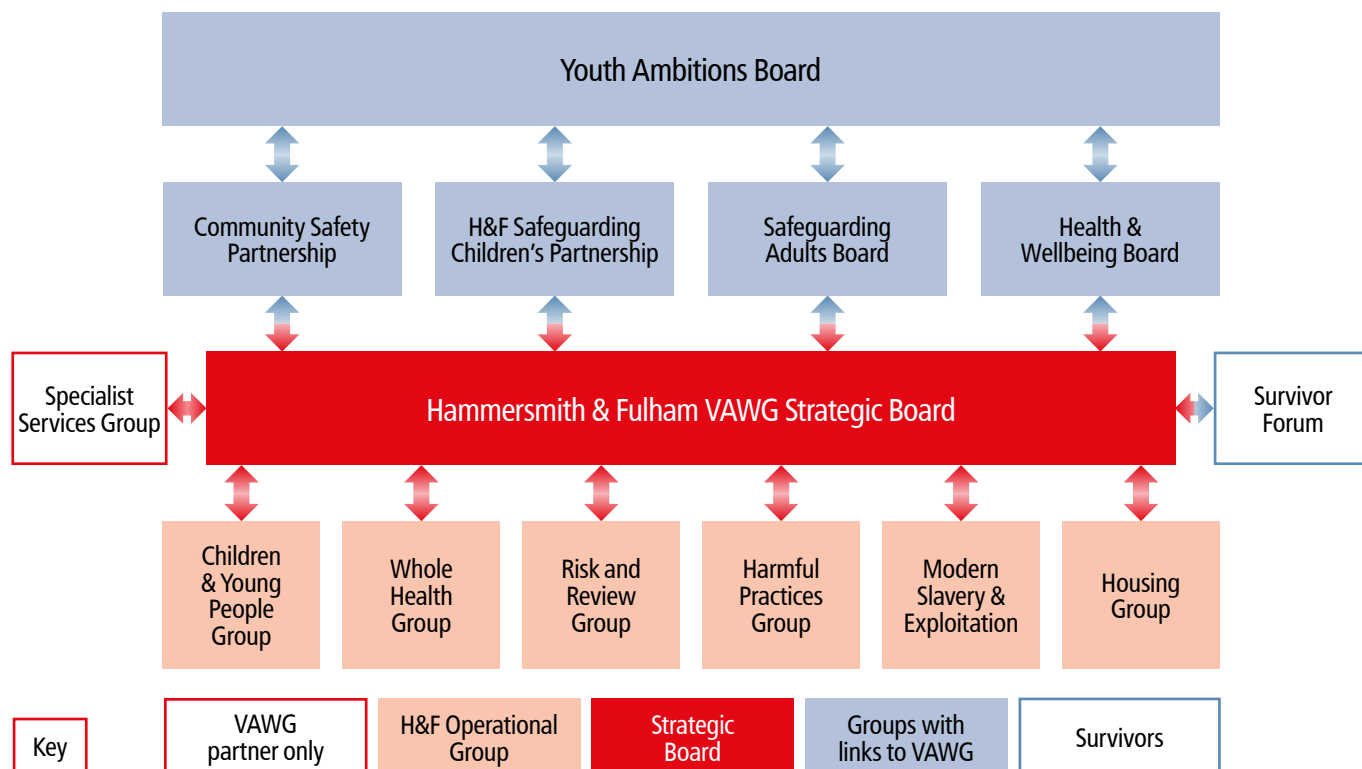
Youth Ambitions Board

Community Safety Partnership

H&F Safeguarding Children's Partnership

Safeguarding Adults Board

Health & Wellbeing Board

Specialist Services Group

Hammersmith & Fulham VAWG Strategic Board

Survivor Forum

Children & Young People Group

Whole Health Group

Risk and Review Group

Harmful Practices Group

Modern Slavery & Exploitation

Housing Group

Key

VAWG partner only

H&F Operational Group

Strategic Board

Groups with links to VAWG

Survivors